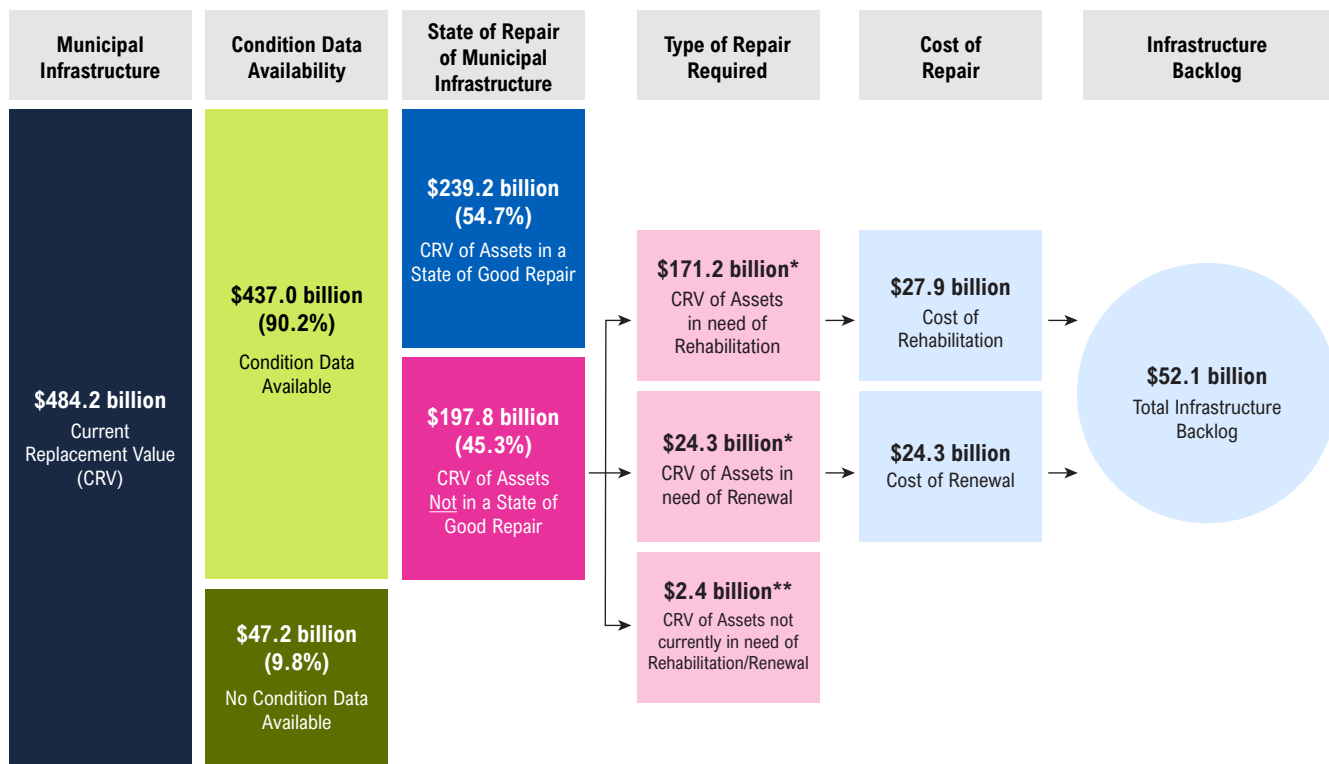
Municipal Infrastructure

Condition Data Availability

State of Repair of Municipal Infrastructure

Type of Repair Required

Cost of Repair

Infrastructure Backlog

$484.2 billion
Current Replacement Value (CRV)

$437.0 billion (90.2%)
Condition Data Available

$47.2 billion (9.8%)
No Condition Data Available

$239.2 billion (54.7%)
CRV of Assets in a State of Good Repair

$197.8 billion (45.3%)
CRV of Assets Not in a State of Good Repair

$171.2 billion*
CRV of Assets in need of Rehabilitation

$24.3 billion*
CRV of Assets in need of Renewal

$2.4 billion**
CRV of Assets not currently in need of Rehabilitation/Renewal

$27.9 billion
Cost of Rehabilitation

$24.3 billion
Cost of Renewal

$52.1 billion
Total Infrastructure Backlog